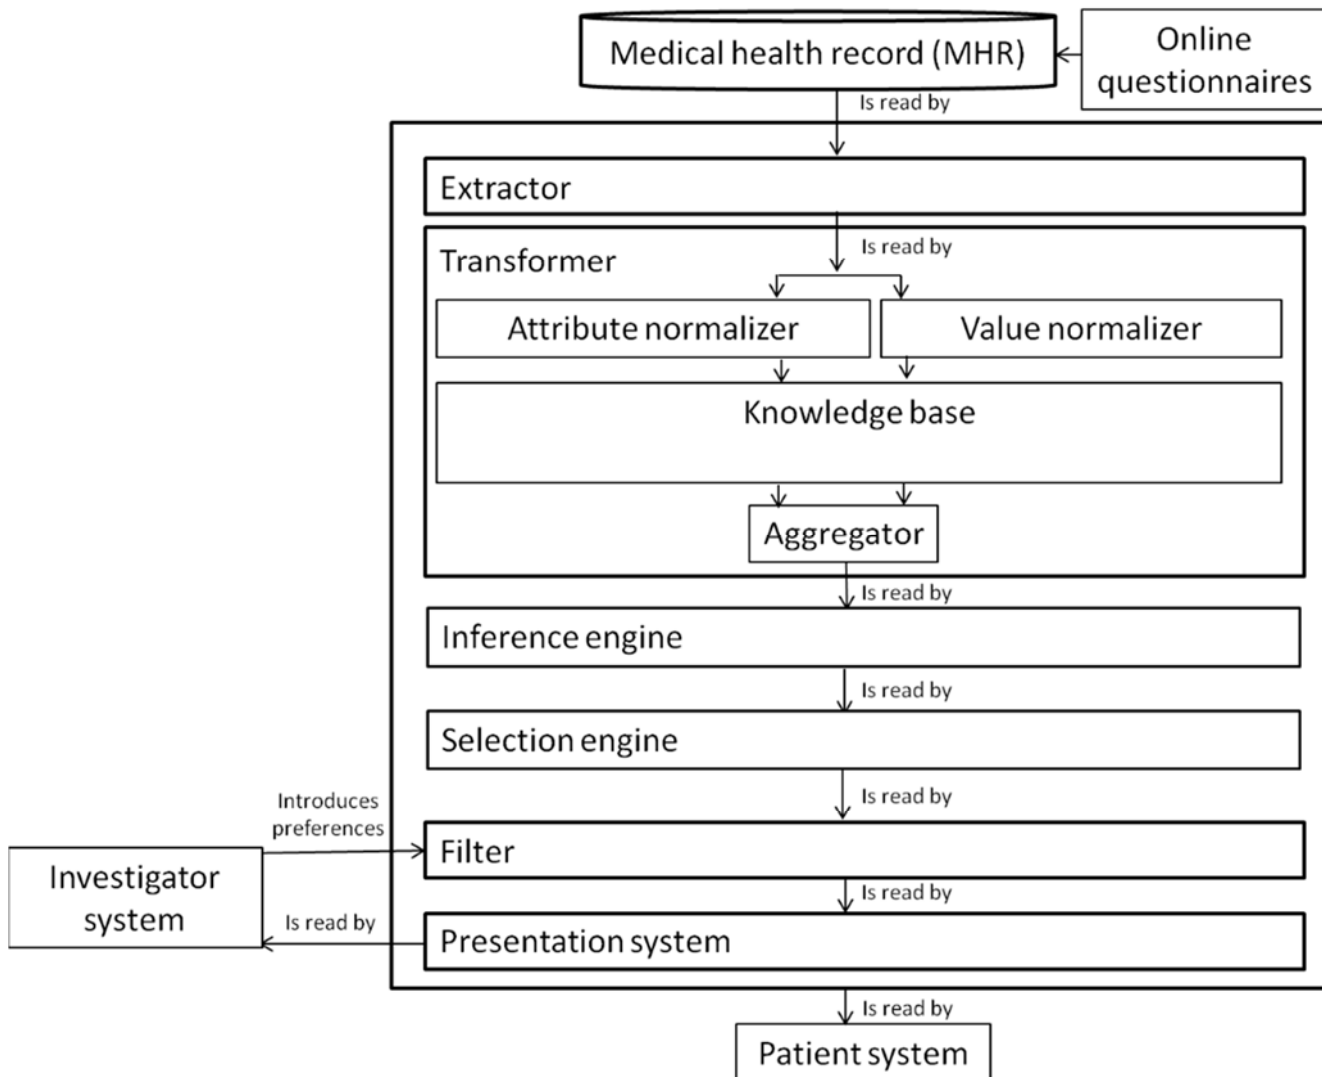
Medical health record (MHR)

Online questionnaires

Is read by

Extractor

Transformer

Is read by

Attribute normalizer

Value normalizer

Knowledge base

Aggregator

Is read by

Inference engine

Is read by

Selection engine

Is read by

Introduces preferences

Filter

Investigator system

Is read by

Is read by

Presentation system

Is read by

Patient system